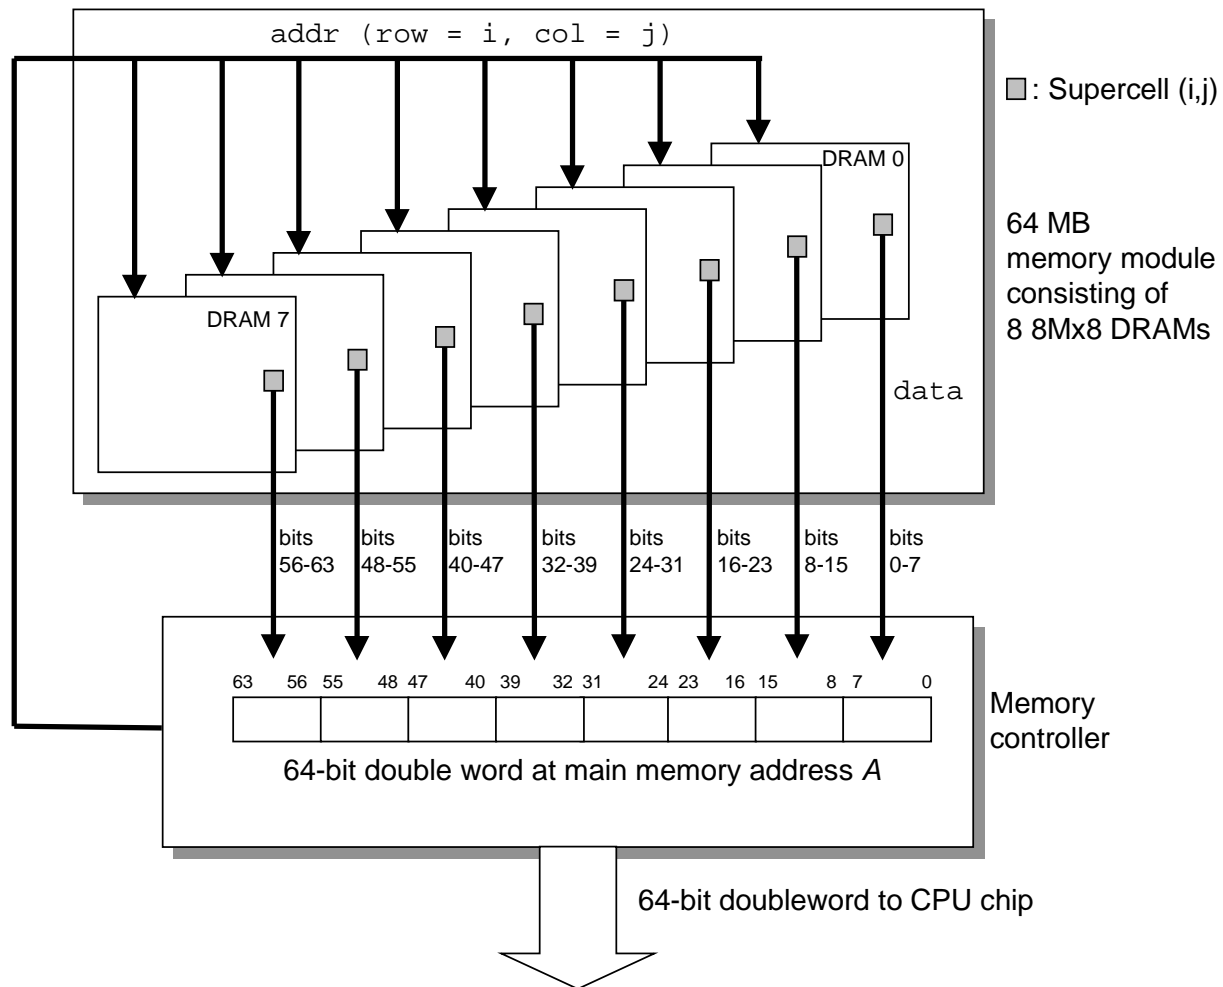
addr (row = i, col = j)

: Supercell (i,j)

DRAM 0

64 MB memory module consisting of 8 8Mx8 DRAMs

DRAM 7

data

bits 56-63

bits 48-55

bits 40-47

bits 32-39

bits 24-31

bits 16-23

bits 8-15

bits 0-7

63 56 55 48 47 40 39 32 31 24 23 16 15 8 7 0

Memory controller

64-bit double word at main memory address *A*

64-bit doubleword to CPU chip